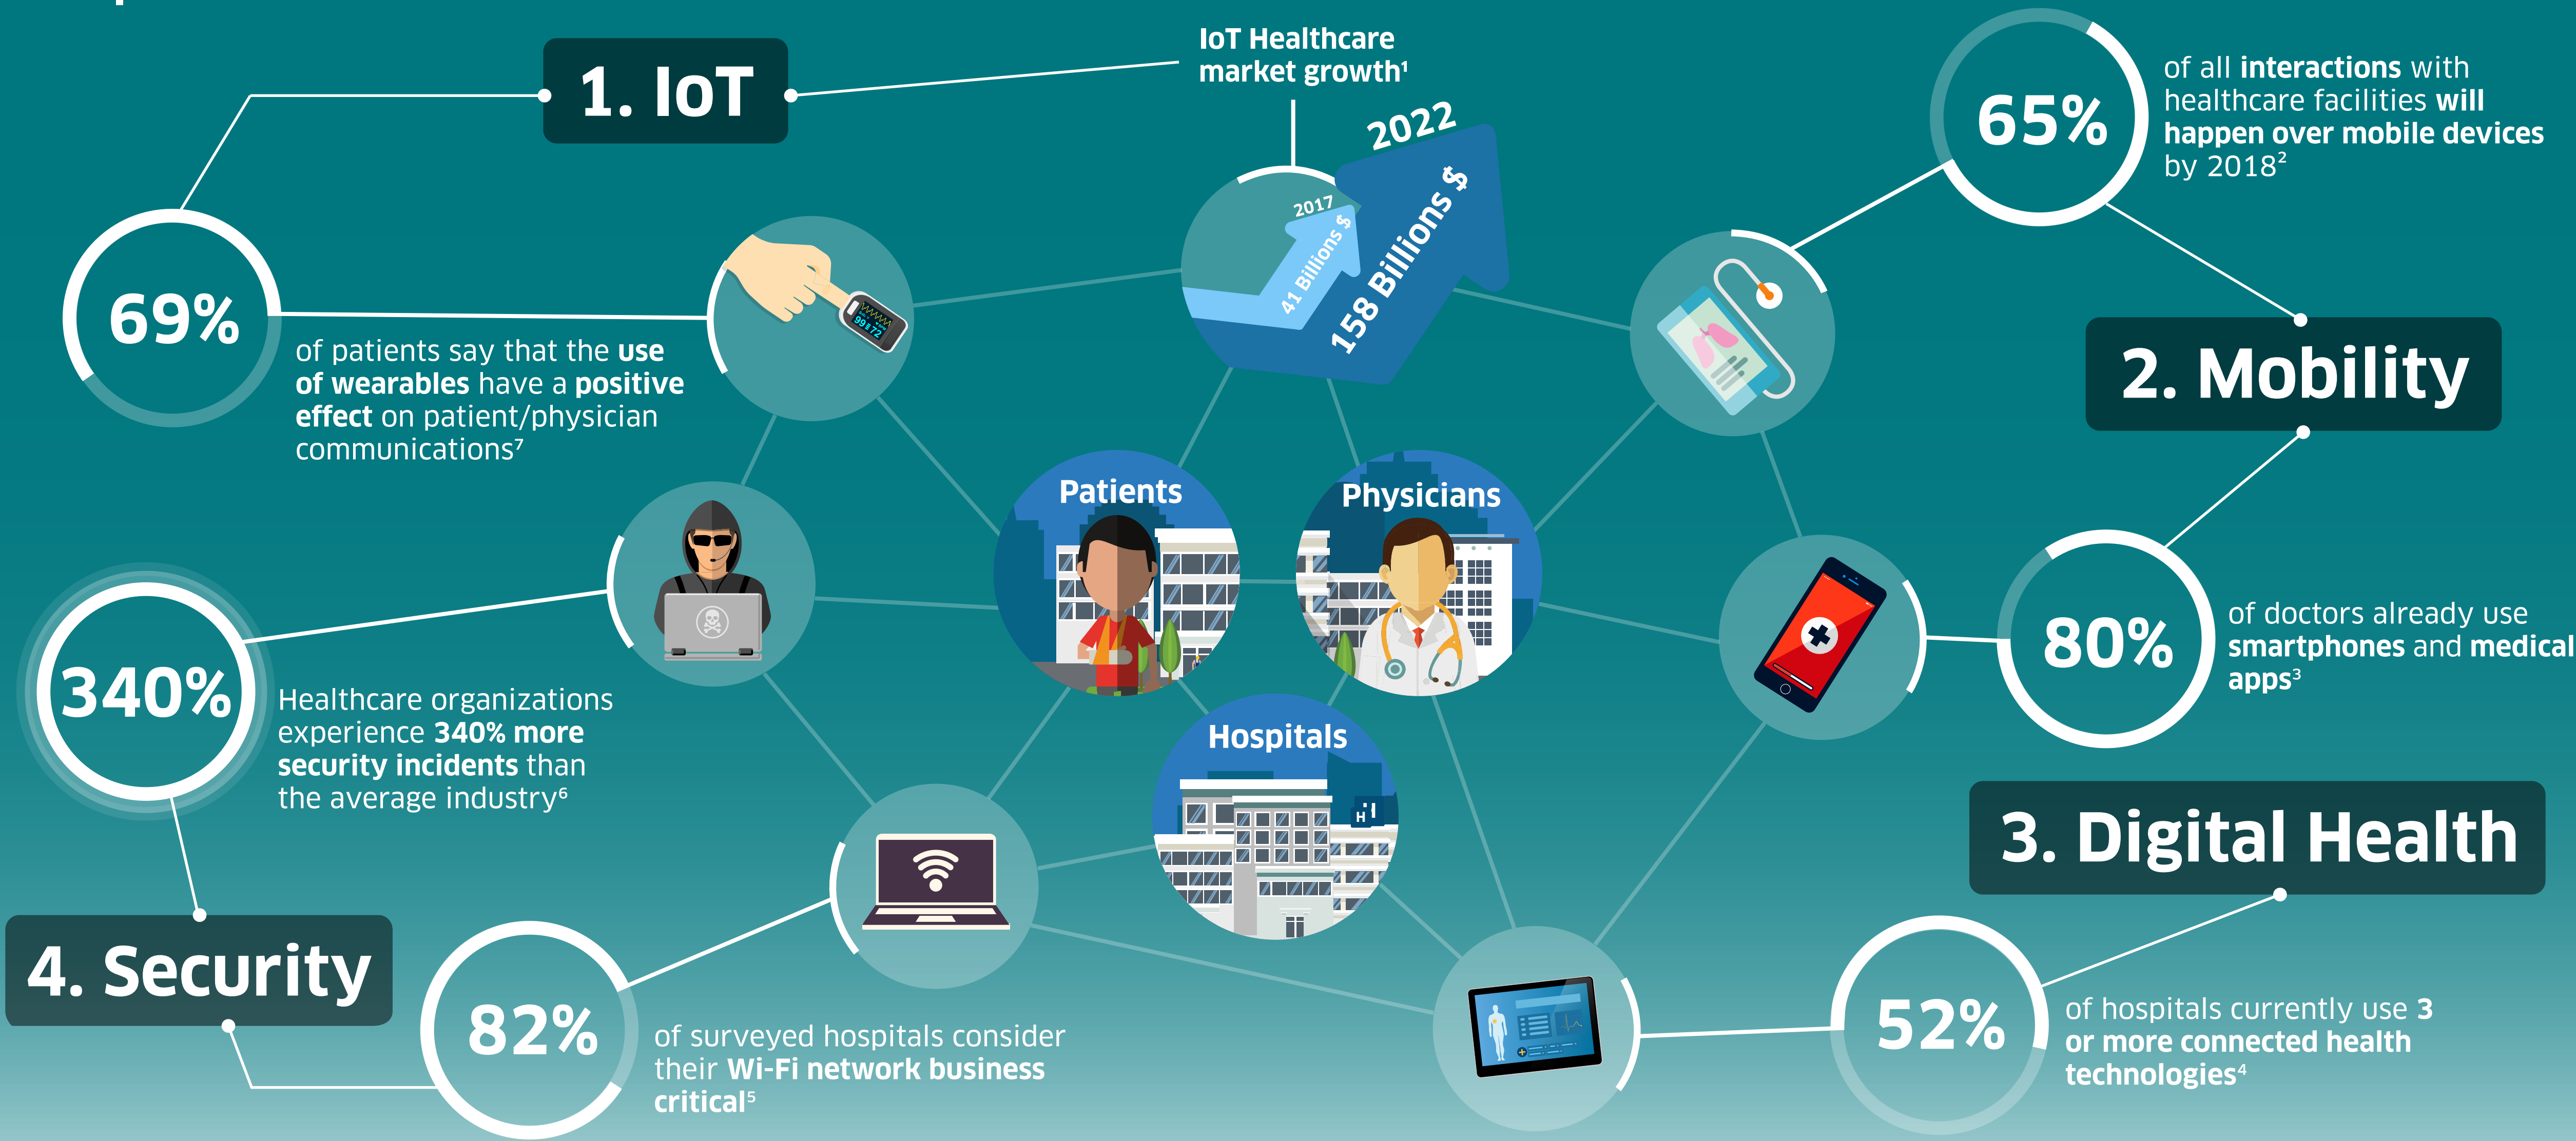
1. IoT

IoT Healthcare market growth¹

2022

158 Billions $

2017

41 Billions $

65%

of all interactions with healthcare facilities will happen over mobile devices by 2018²

69%

of patients say that the use of wearables have a positive effect on patient/physician communications⁷

2. Mobility

Patients

Physicians

80%

of doctors already use smartphones and medical apps³

340%

Healthcare organizations experience 340% more security incidents than the average industry⁶

Hospitals

3. Digital Health

4. Security

82%

of surveyed hospitals consider their Wi-Fi network business critical⁵

52%

of hospitals currently use 3 or more connected health technologies⁴